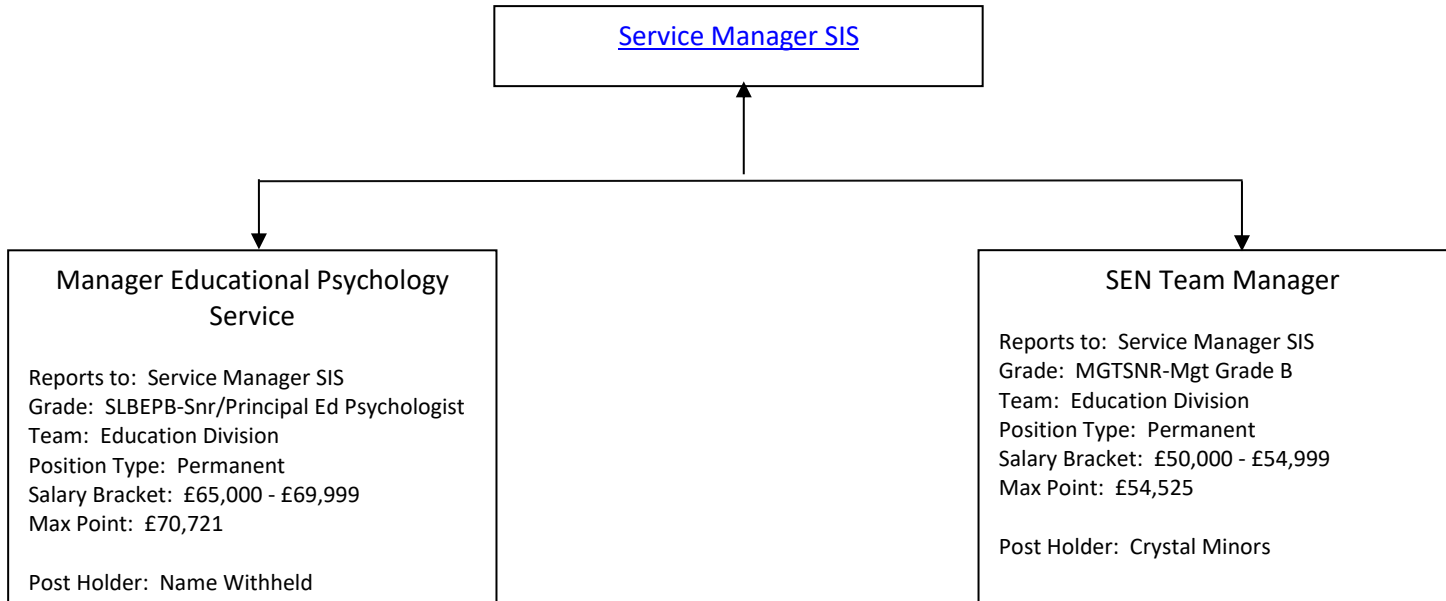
Service Manager SIS

Manager Educational Psychology Service

Reports to: Service Manager SIS
Grade: SLBEPB-Snr/Principal Ed Psychologist
Team: Education Division
Position Type: Permanent
Salary Bracket: £65,000 - £69,999
Max Point: £70,721

Post Holder: Name Withheld

SEN Team Manager

Reports to: Service Manager SIS
Grade: MGTSNR-Mgt Grade B
Team: Education Division
Position Type: Permanent
Salary Bracket: £50,000 - £54,999
Max Point: £54,525

Post Holder: Crystal Minors